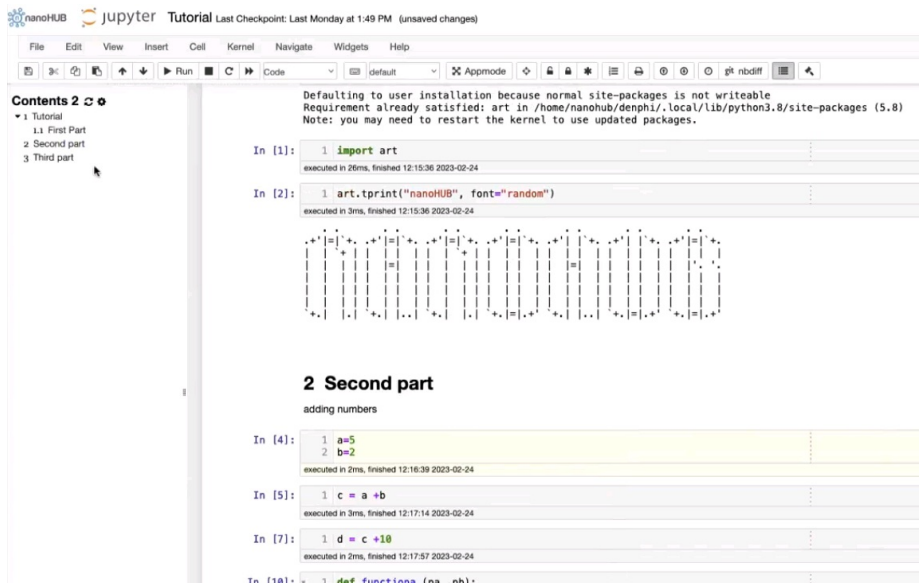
nanoHUB jupyter Tutorial Last Checkpoint: Last Monday at 1:49 PM (unsaved changes)

File Edit View Insert Cell Kernel Navigate Widgets Help

Run Code default Appmode git nbdiff

Contents 2
1 Tutorial
1.1 First Part
2 Second part
3 Third part

Defaulting to user installation because normal site-packages is not writeable
Requirement already satisfied: art in /home/nanohub/denphi/.local/lib/python3.8/site-packages (5.8)
Note: you may need to restart the kernel to use updated packages.

In [1]: 1 import art
executed in 26ms, finished 12:15:36 2023-02-24

In [2]: 1 art.tprint("nanoHUB", font="random")
executed in 3ms, finished 12:15:36 2023-02-24

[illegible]

2 Second part

adding numbers

In [4]: 1 a=5
2 b=2
executed in 2ms, finished 12:16:39 2023-02-24

In [5]: 1 c = a +b
executed in 3ms, finished 12:17:14 2023-02-24

In [7]: 1 d = c +10
executed in 2ms, finished 12:17:57 2023-02-24

In [10]: 1 def functiona (pa, pb):